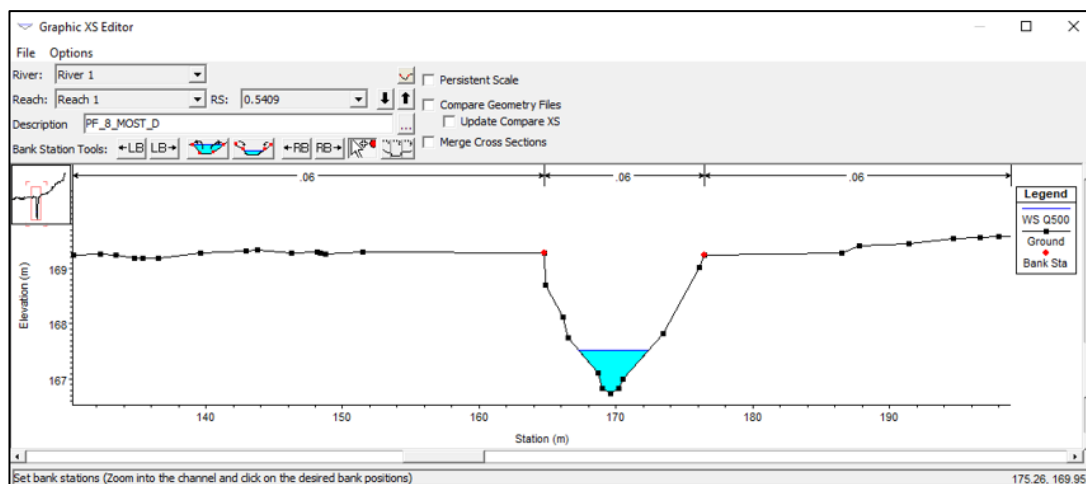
Graphic XS Editor

File Options

River: River 1

Reach: Reach 1 RS: 0.5409

Description PF_8_MOST_D

Bank Station Tools: ←LB LB→ ←RB RB→

Persistent Scale

Compare Geometry Files

Update Compare XS

Merge Cross Sections

.06 .06 .06

Legend

WS Q500

Ground

Bank Sta

Elevation (m)

169

168

167

140 150 160 170 180 190

Station (m)

Set bank stations (Zoom into the channel and click on the desired bank positions)

175.26, 169.95